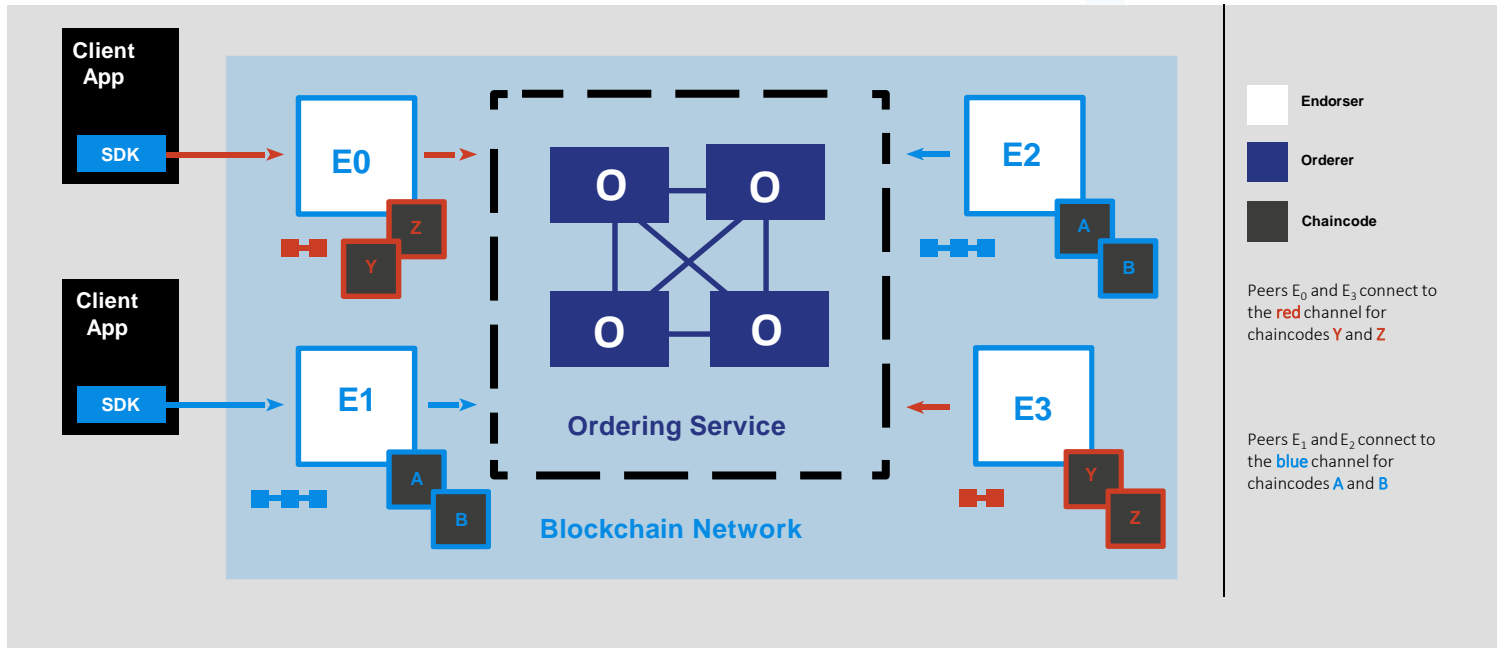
Client App

SDK

E0

Z

Y

Client App

SDK

E1

A

B

O

O

O

O

Ordering Service

Blockchain Network

E2

A

B

E3

Y

Z

Endorser

Orderer

Chaincode

Peers $E_0$ and $E_3$ connect to the red channel for chaincodes Y and Z

Peers $E_1$ and $E_2$ connect to the blue channel for chaincodes A and B